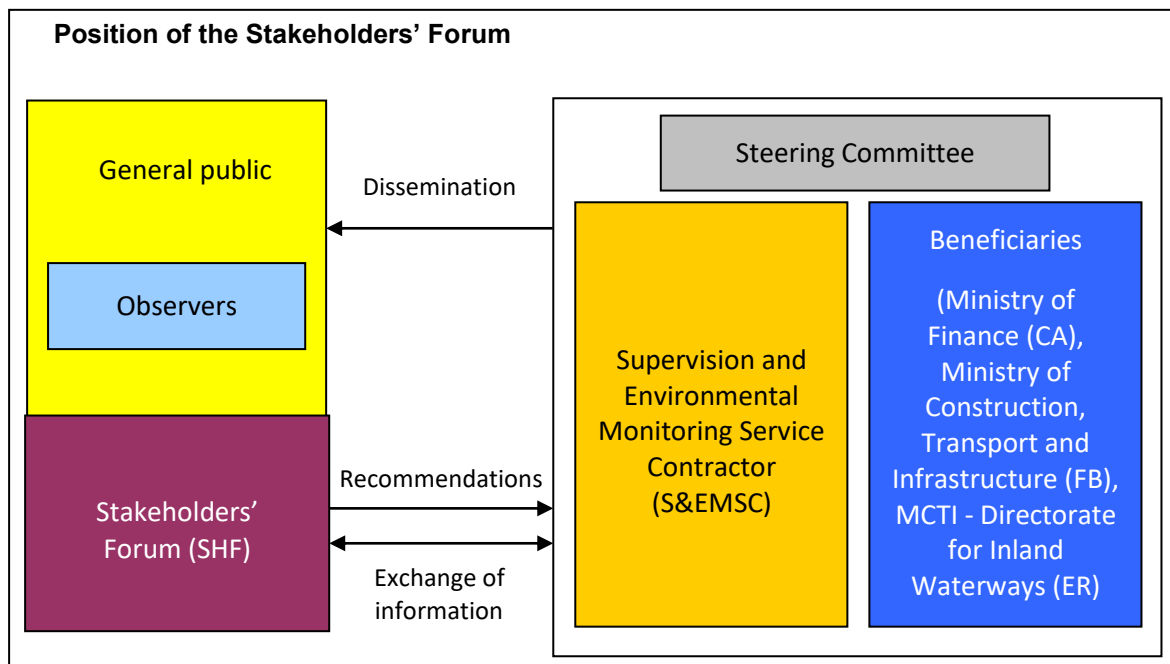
Position of the Stakeholders' Forum

General public

Observers

Stakeholders' Forum (SHF)

Dissemination

Recommendations

Exchange of information

Steering Committee

Supervision and Environmental Monitoring Service Contractor (S&EMSC)

Beneficiaries

(Ministry of Finance (CA), Ministry of Construction, Transport and Infrastructure (FB), MCTI - Directorate for Inland Waterways (ER)